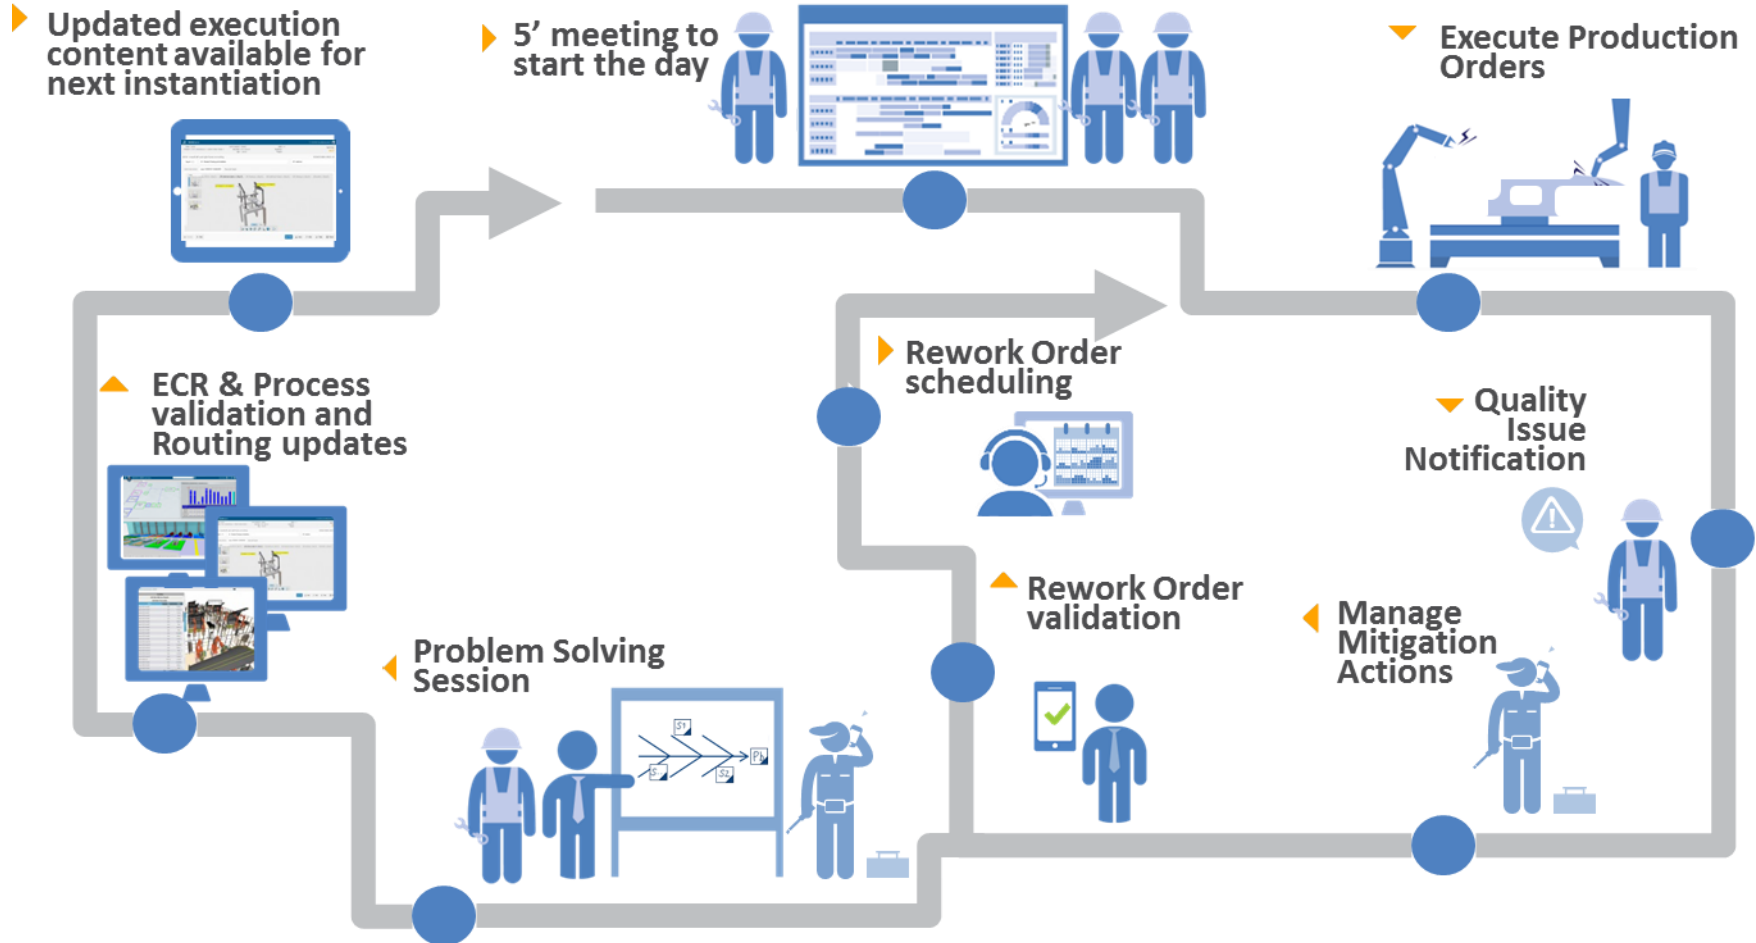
Updated execution content available for next instantiation

5’ meeting to start the day

Execute Production Orders

Rework Order scheduling

Quality Issue Notification

ECR & Process validation and Routing updates

Rework Order validation

Manage Mitigation Actions

Problem Solving Session

S1

P1

S

S2